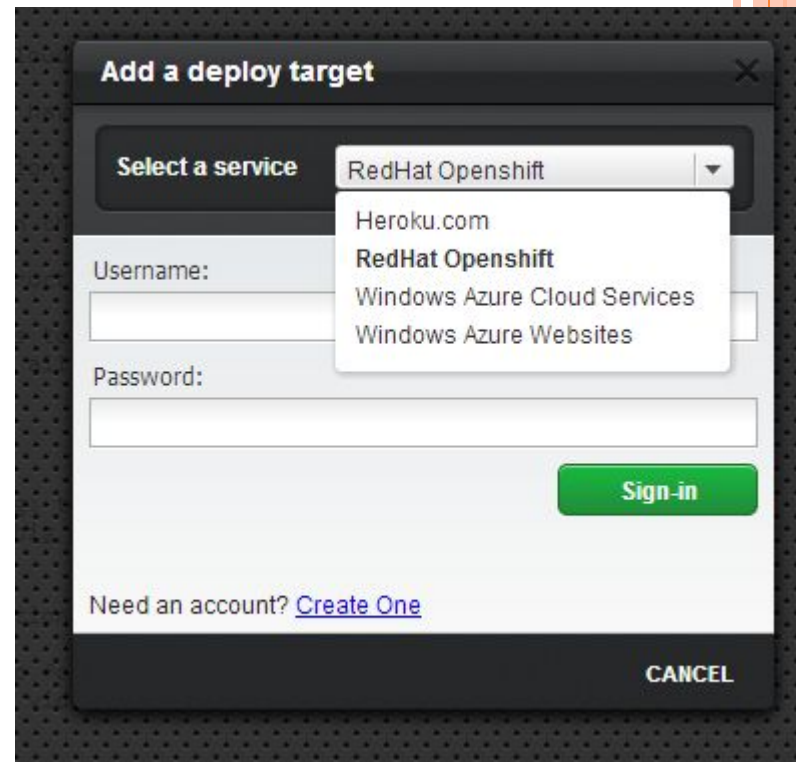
Add a deploy target

Select a service RedHat Openshift

Heroku.com
RedHat Openshift
Windows Azure Cloud Services
Windows Azure Websites

Username:

Password:

Sign-in

Need an account? Create One

CANCEL